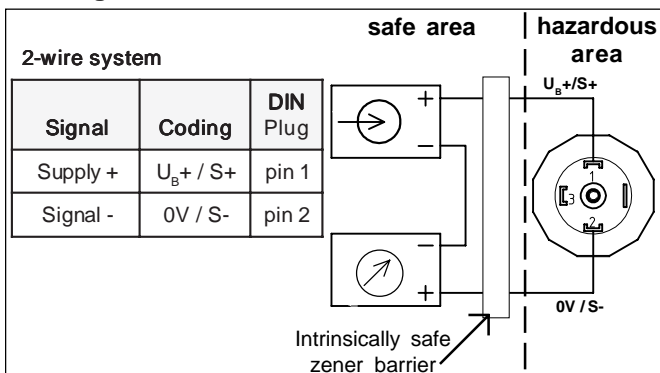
2-wire system

| Signal | Coding | DIN Plug |
|---|---|---|
| Supply + | $U_B$+ / S+ | pin 1 |
| Signal - | 0V / S- | pin 2 |

safe area

hazardous area

+

–

–

+

$U_B$+/S+

1

3

2

0V / S-

Intrinsically safe zener barrier